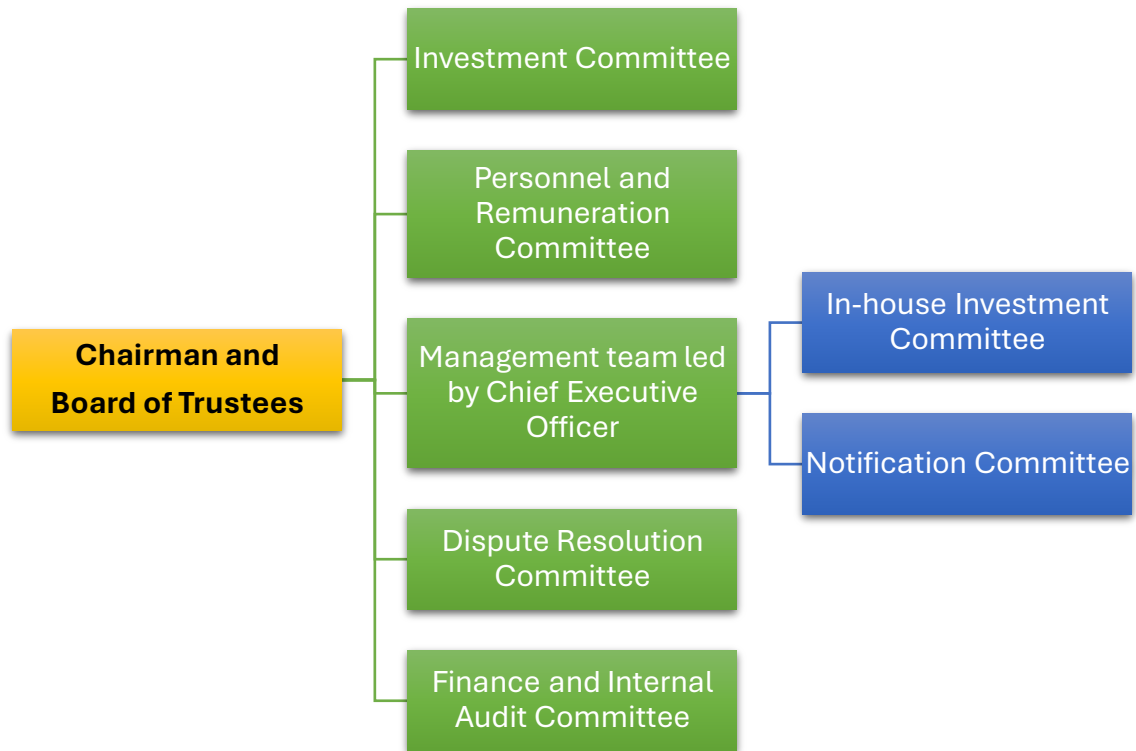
Chairman and Board of Trustees

Investment Committee

Personnel and Remuneration Committee

Management team led by Chief Executive Officer

In-house Investment Committee

Notification Committee

Dispute Resolution Committee

Finance and Internal Audit Committee